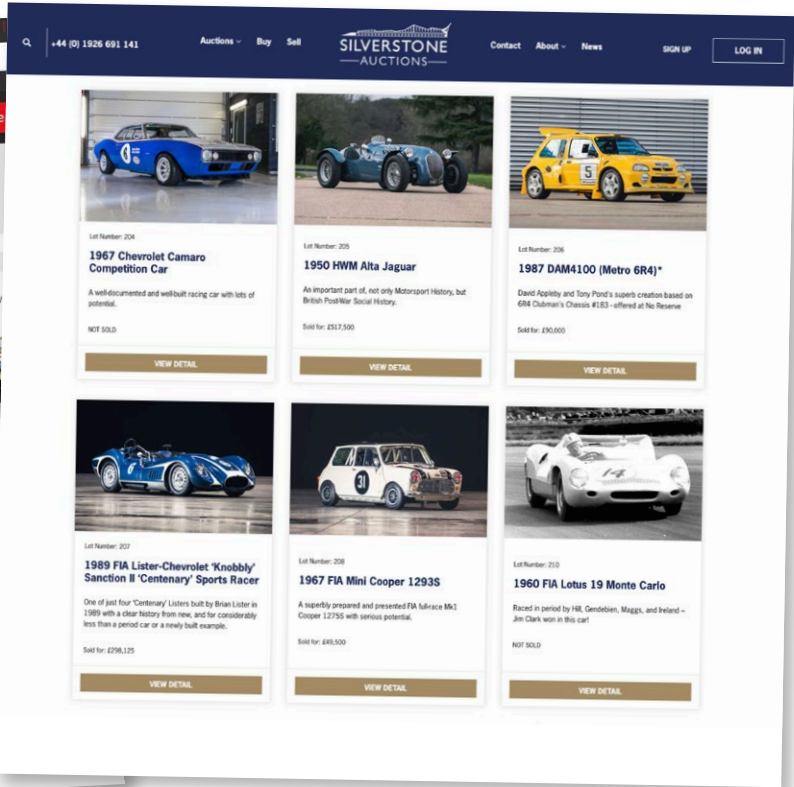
+44 (0) 1926 691 141 Auctions Buy Sell SILVERSTONE AUCTIONS Contact About News SIGN UP LOG IN

Lot Number: 204

1967 Chevrolet Camaro Competition Car

A well-documented and well-built racing car with lots of potential.

NOT SOLD

VIEW DETAIL

Lot Number: 205

1950 HWM Alta Jaguar

An important part of, not only Motorsport History, but British Post-War Social History.

Sold for: £517,500

VIEW DETAIL

Lot Number: 206

1987 DAM4100 (Metro 6R4)*

David Appleby and Tony Pond's superb creation based on 6R4 Clubman's Chassis #183 - offered at No Reserve

Sold for: £90,000

VIEW DETAIL

Lot Number: 207

1989 FIA Lister-Chevrolet 'Knobbly' Sanction II 'Centenary' Sports Racer

One of just four 'Centenary' Listers built by Brian Lister in 1989 with a clear history from new, and for considerably less than a period car or a newly built example.

Sold for: £298,125

VIEW DETAIL

Lot Number: 208

1967 FIA Mini Cooper 1293S

A superbly prepared and presented FIA full-race Mk1 Cooper 1275S with serious potential.

Sold for: £49,500

VIEW DETAIL

Lot Number: 210

1960 FIA Lotus 19 Monte Carlo

Raced in period by Hill, Gendebien, Maggs, and Ireland – Jim Clark won in this car!

NOT SOLD

VIEW DETAIL